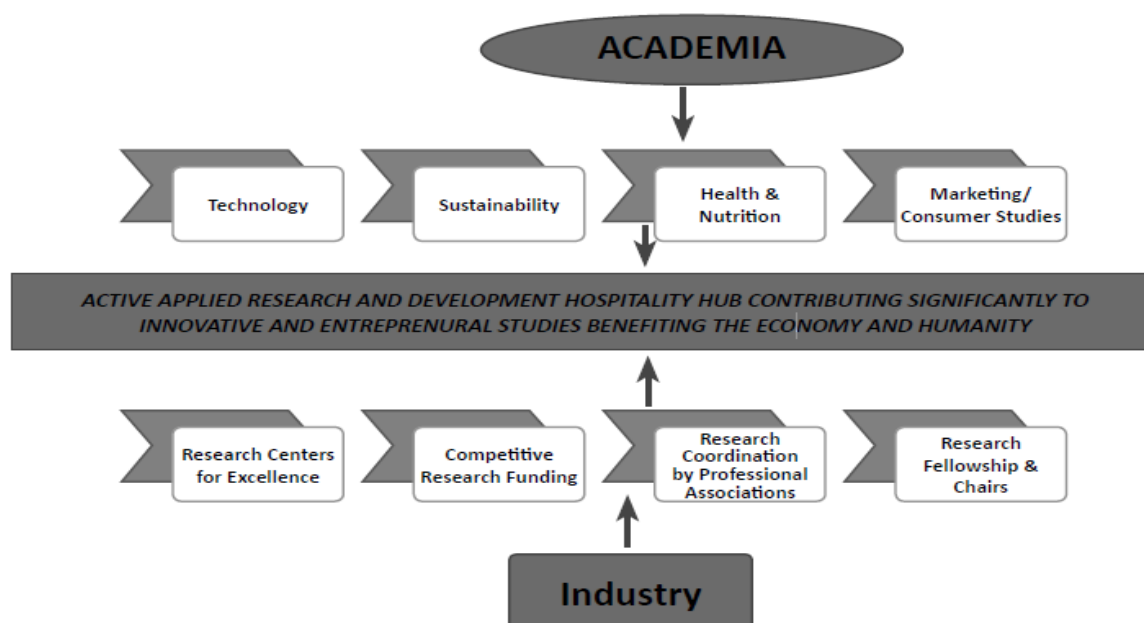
ACADEMIA

Technology

Sustainability

Health & Nutrition

Marketing/ Consumer Studies

ACTIVE APPLIED RESEARCH AND DEVELOPMENT HOSPITALITY HUB CONTRIBUTING SIGNIFICANTLY TO INNOVATIVE AND ENTREPRENURAL STUDIES BENEFITING THE ECONOMY AND HUMANITY

Research Centers for Excellence

Competitive Research Funding

Research Coordination by Professional Associations

Research Fellowship & Chairs

Industry